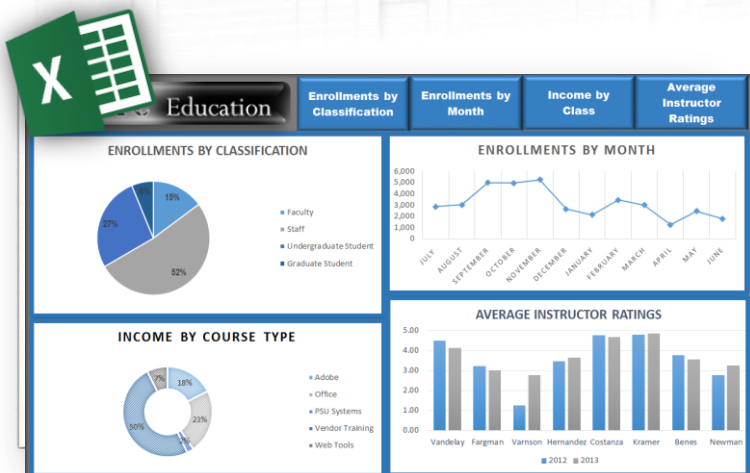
X

Education

Enrollments by Classification

Enrollments by Month

Income by Class

Average Instructor Ratings

ENROLLMENTS BY CLASSIFICATION

15%

27%

52%

Faculty
Staff
Undergraduate Student
Graduate Student

ENROLLMENTS BY MONTH

6,000
5,000
4,000
3,000
2,000
1,000
0

JULY
AUGUST
SEPTEMBER
OCTOBER
NOVEMBER
DECEMBER
JANUARY
FEBRUARY
MARCH
APRIL
MAY
JUNE

INCOME BY COURSE TYPE

18%
23%
50%
7%

Adobe
Office
PSU Systems
Vendor Training
Web Tools

AVERAGE INSTRUCTOR RATINGS

5.00
4.00
3.00
2.00
1.00
0.00

Vandelay
Fargman
Varnson
Hernandez
Costanza
Kramer
Benes
Newman

2012
2013